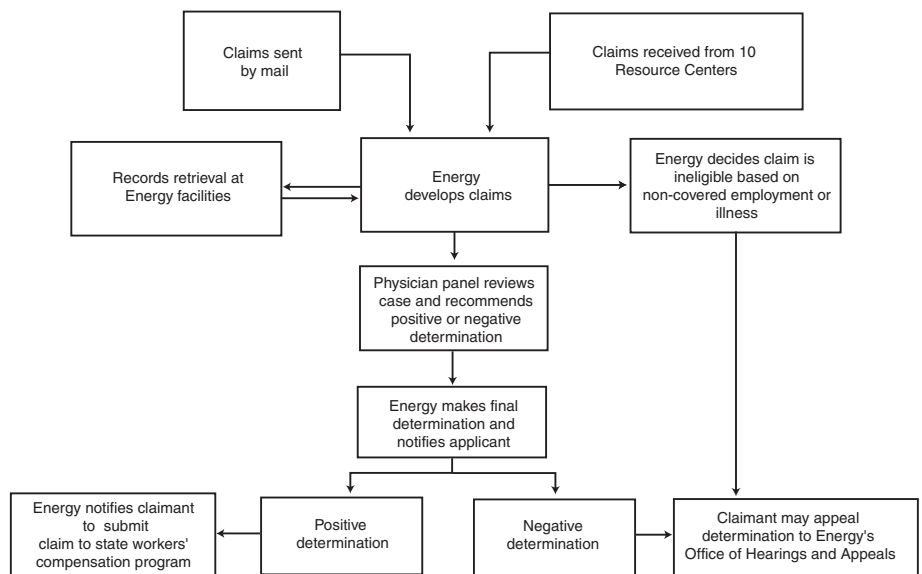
Claims sent by mail

Claims received from 10 Resource Centers

Records retrieval at Energy facilities

Energy develops claims

Energy decides claim is ineligible based on non-covered employment or illness

Physician panel reviews case and recommends positive or negative determination

Energy makes final determination and notifies applicant

Energy notifies claimant to submit claim to state workers' compensation program

Positive determination

Negative determination

Claimant may appeal determination to Energy's Office of Hearings and Appeals